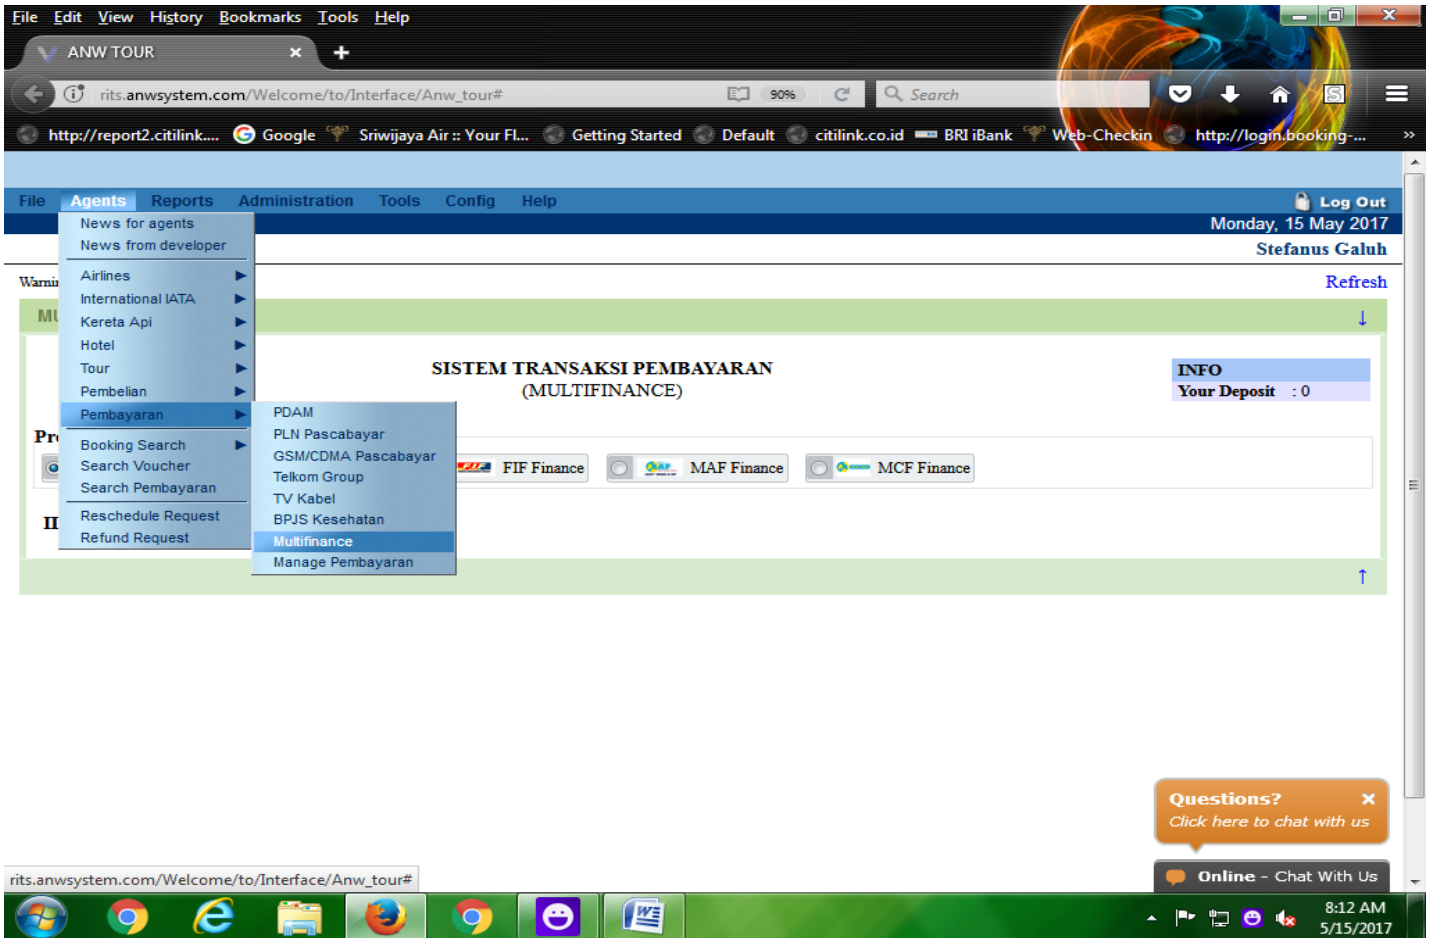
File Edit View History Bookmarks Tools Help

ANW TOUR ×

rits.anwsystem.com/Welcome/to/Interface/Anw_tour# 90% Search

http://report2.citilink.... Google Sriwijaya Air :: Your Fl... Getting Started Default citilink.co.id BRI iBank Web-Checkin http://login.booking-...

File Agents Reports Administration Tools Config Help Log Out

Monday, 15 May 2017

Stefanus Galuh

Warni

Refresh

MU

News for agents
News from developer
Airlines
International IATA
Kereta Api
Hotel
Tour
Pembelian
Pembayaran
Booking Search
Search Voucher
Search Pembayaran
Reschedule Request
Refund Request

PDAM
PLN Pascabayar
GSM/CDMA Pascabayar
Telkom Group
TV Kabel
BPJS Kesehatan
Multifinance
Manage Pembayaran

SISTEM TRANSAKSI PEMBAYARAN
(MULTIFINANCE)

INFO
Your Deposit : 0

Pr

FIF Finance MAF Finance MCF Finance

II

Questions? ×
Click here to chat with us

Online - Chat With Us

rits.anwsystem.com/Welcome/to/Interface/Anw_tour#

8:12 AM
5/15/2017